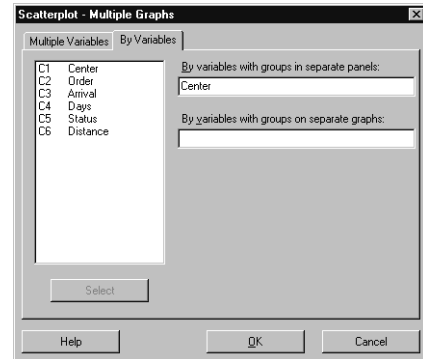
Scatterplot - Multiple Graphs

Multiple Variables | By Variables

C1 Center
C2 Order
C3 Arrival
C4 Days
C5 Status
C6 Distance

By variables with groups in separate panels:
Center

By variables with groups on separate graphs:

Select

Help
OK
Cancel